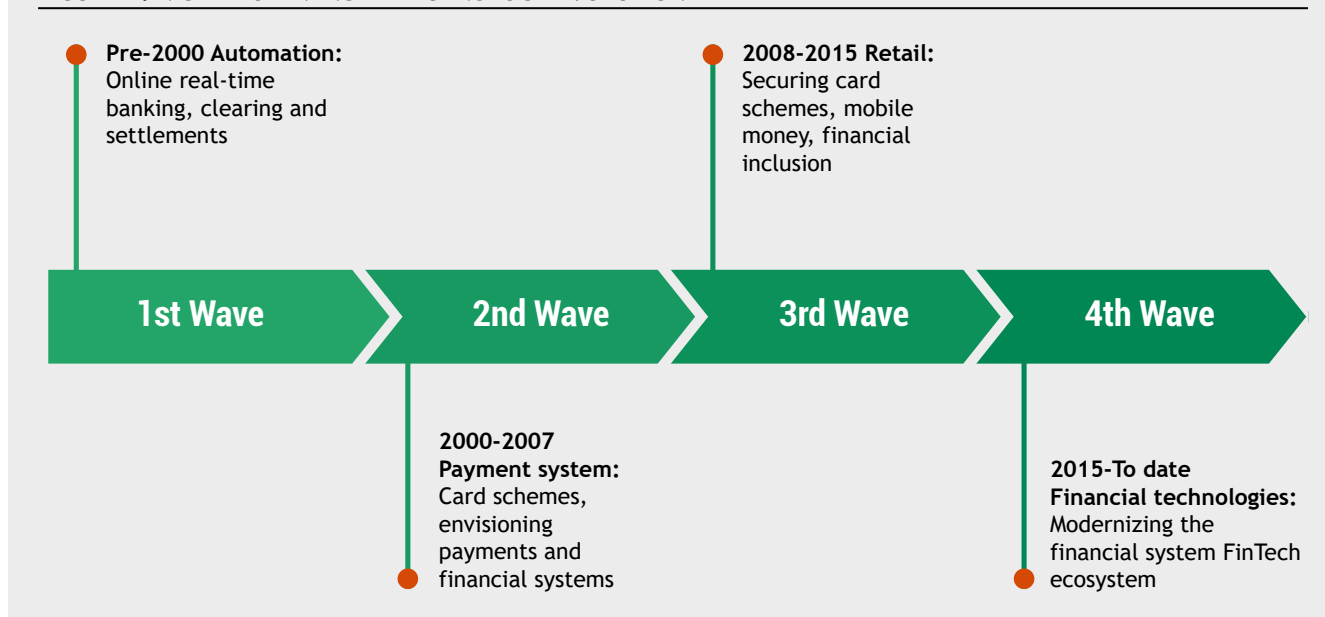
**Pre-2000 Automation:** Online real-time banking, clearing and settlements

**2008-2015 Retail:** Securing card schemes, mobile money, financial inclusion

1st Wave

2nd Wave

3rd Wave

4th Wave

**2000-2007 Payment system:** Card schemes, envisioning payments and financial systems

**2015-To date Financial technologies:** Modernizing the financial system FinTech ecosystem